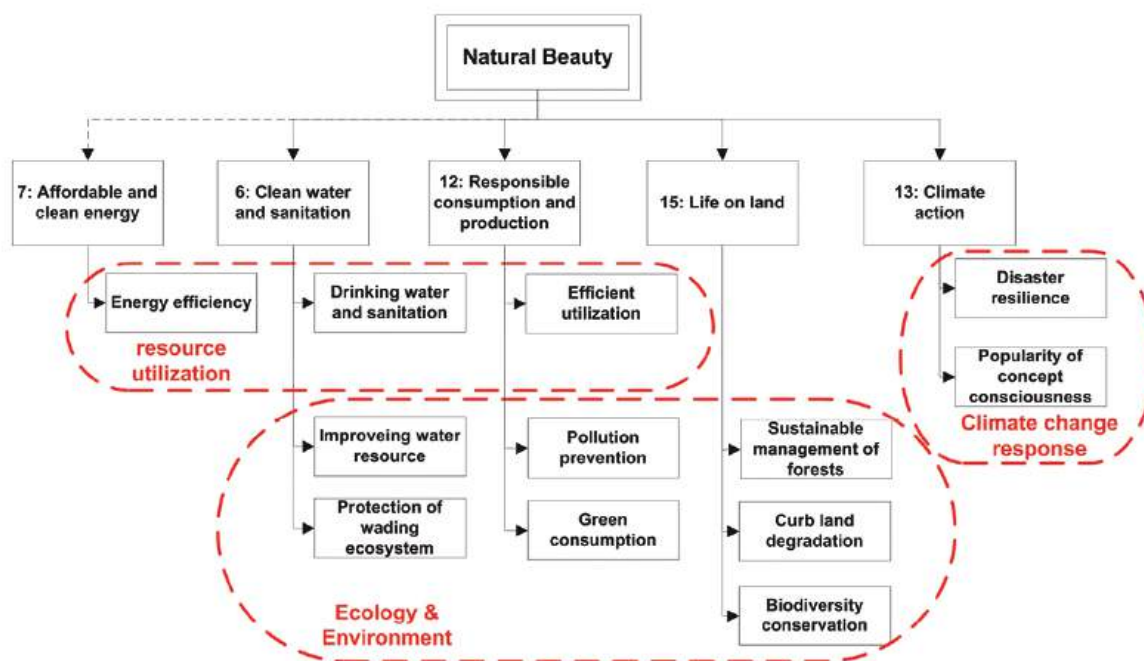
Natural Beauty

7: Affordable and clean energy

6: Clean water and sanitation

12: Responsible consumption and production

15: Life on land

13: Climate action

Energy efficiency

Drinking water and sanitation

Efficient utilization

resource utilization

Disaster resilience

Popularity of concept consciousness

Climate change response

Improveing water resource

Protection of wading ecosystem

Pollution prevention

Green consumption

Sustainable management of forests

Curb land degradation

Biodiversity conservation

Ecology & Environment